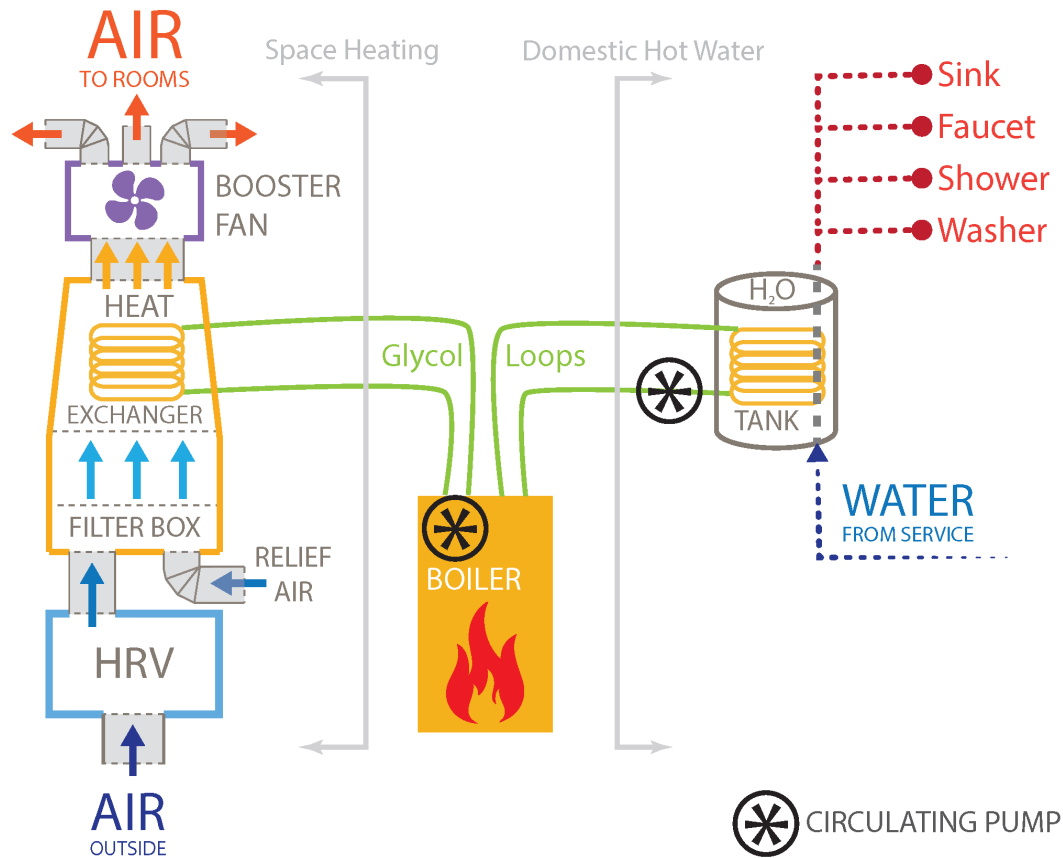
AIR
TO ROOMS

Space Heating

Domestic Hot Water

Sink
Faucet
Shower
Washer

BOOSTER FAN

HEAT

EXCHANGER

Glycol Loops

$H_2O$

TANK

FILTER BOX

RELIEF AIR

BOILER

WATER
FROM SERVICE

HRV

AIR
OUTSIDE

CIRCULATING PUMP